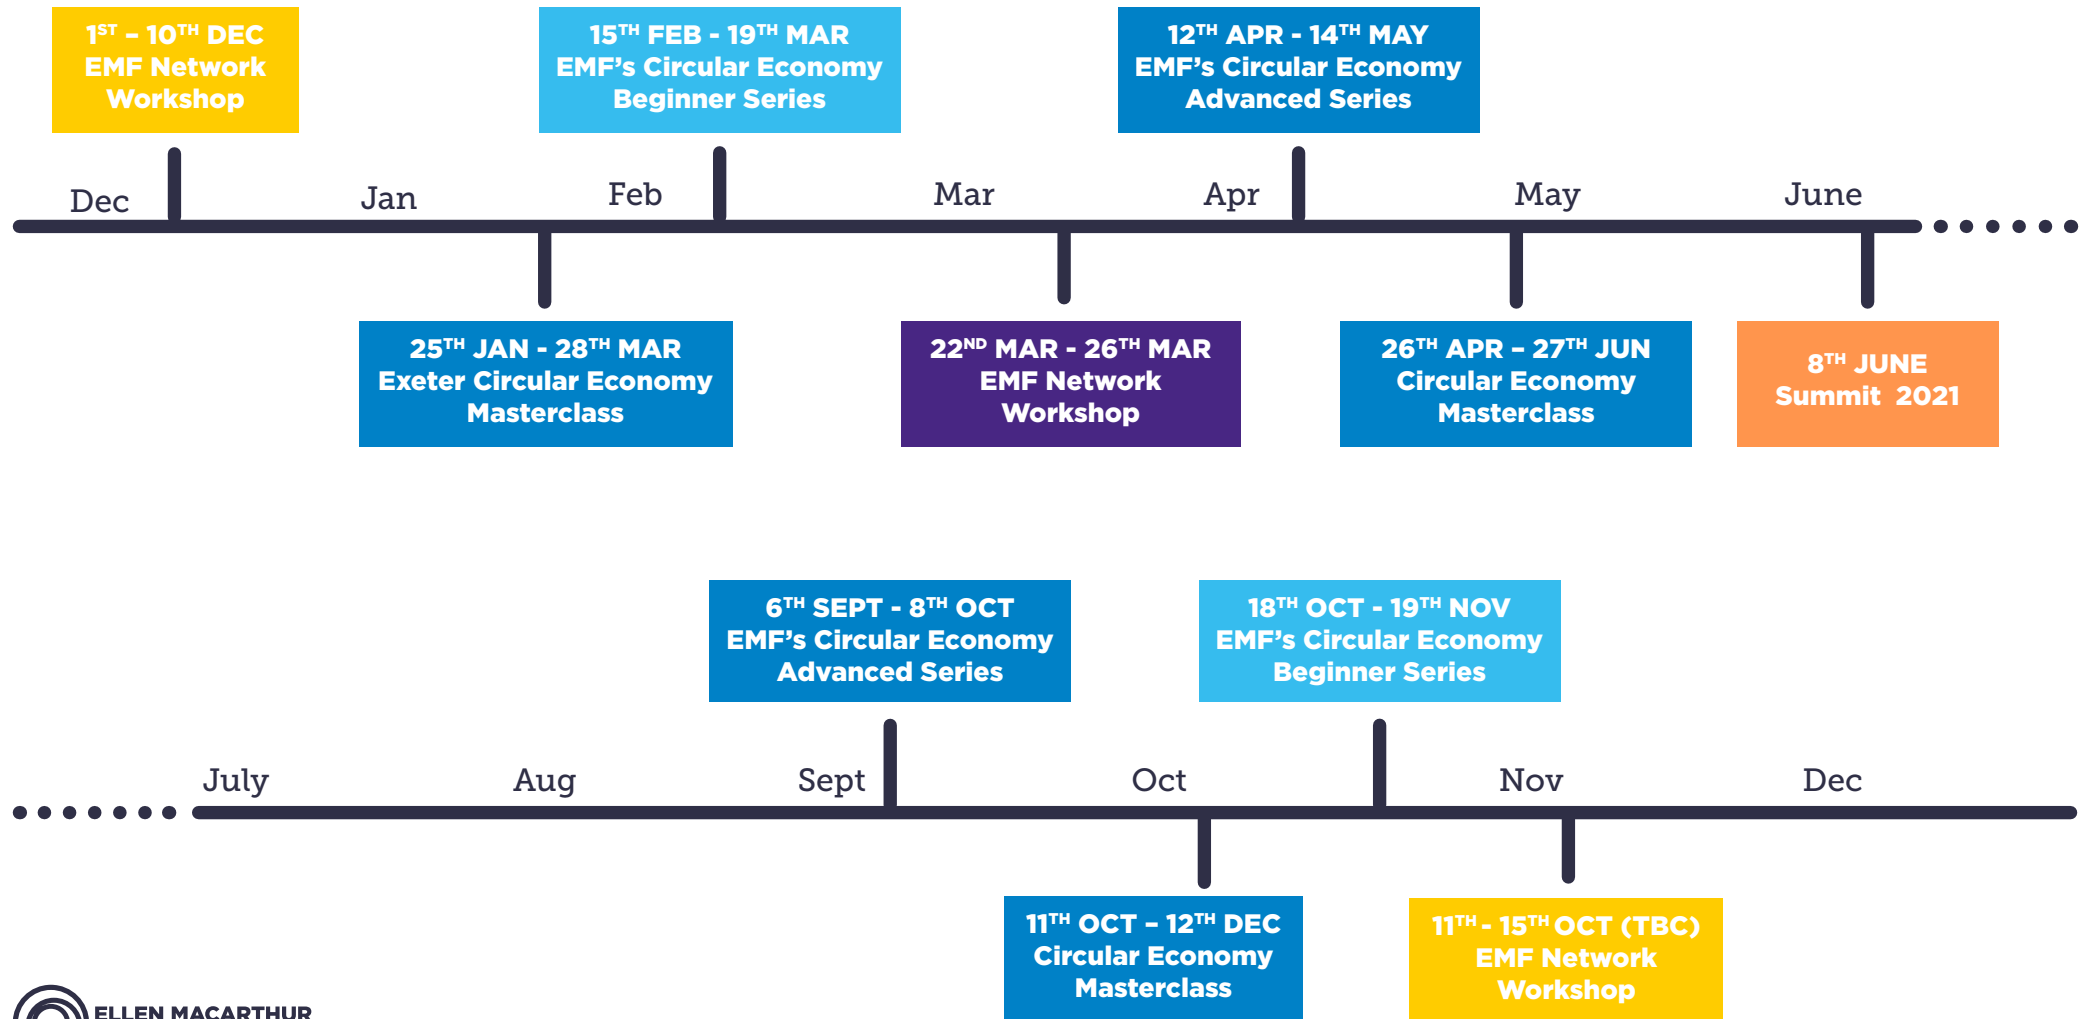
$1^{ST}$ – $10^{TH}$ DEC
EMF Network Workshop

$15^{TH}$ FEB - $19^{TH}$ MAR
EMF's Circular Economy Beginner Series

$12^{TH}$ APR - $14^{TH}$ MAY
EMF's Circular Economy Advanced Series

Dec Jan Feb Mar Apr May June

$25^{TH}$ JAN - $28^{TH}$ MAR
Exeter Circular Economy Masterclass

$22^{ND}$ MAR - $26^{TH}$ MAR
EMF Network Workshop

$26^{TH}$ APR – $27^{TH}$ JUN
Circular Economy Masterclass

$8^{TH}$ JUNE
Summit 2021

$6^{TH}$ SEPT - $8^{TH}$ OCT
EMF's Circular Economy Advanced Series

$18^{TH}$ OCT - $19^{TH}$ NOV
EMF's Circular Economy Beginner Series

July Aug Sept Oct Nov Dec

$11^{TH}$ OCT – $12^{TH}$ DEC
Circular Economy Masterclass

$11^{TH}$ - $15^{TH}$ OCT (TBC)
EMF Network Workshop

ELLEN MACARTHUR